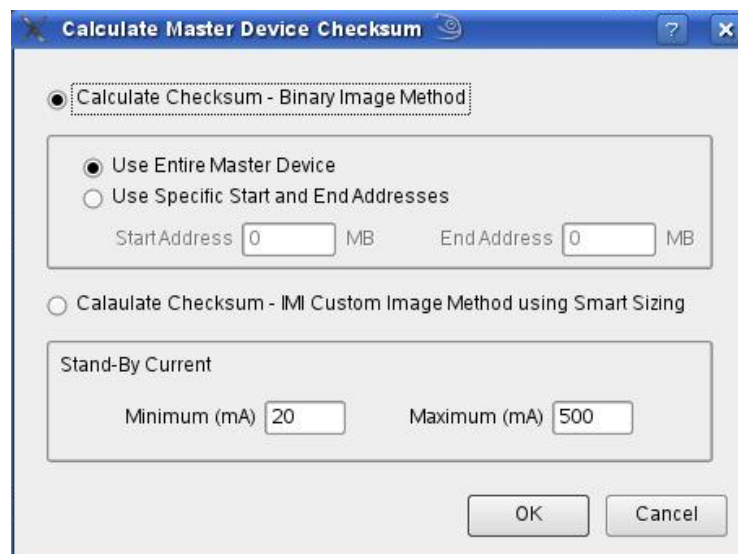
Calculate Master Device Checksum

?

Calculate Checksum - Binary Image Method

Use Entire Master Device

Use Specific Start and End Addresses

Start Address 0 MB

End Address 0 MB

Calaulate Checksum - IMI Custom Image Method using Smart Sizing

Stand-By Current

Minimum (mA) 20

Maximum (mA) 500

OK

Cancel